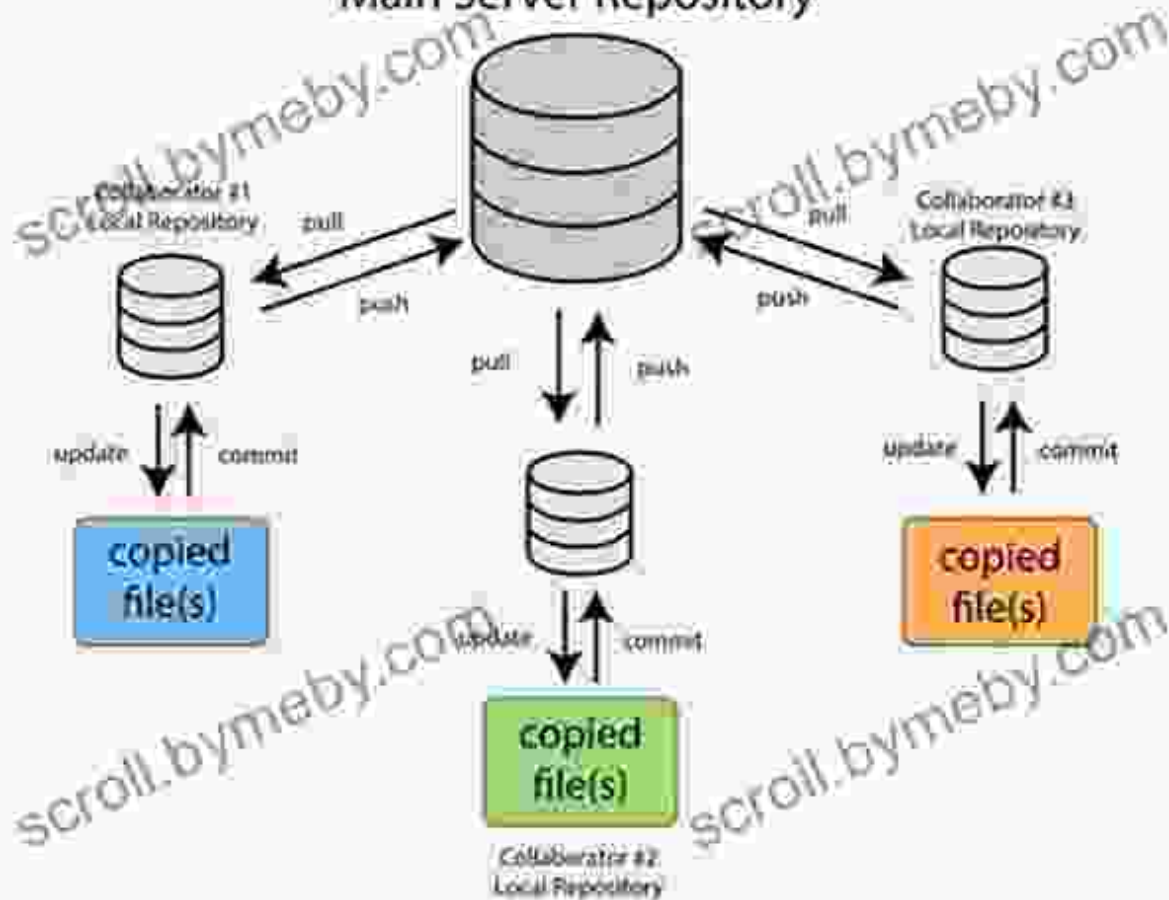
Main Server Repository

scroll.bymeby.com

scroll.bymeby.com

Collaborator #1
Local Repository

pull

push

Collaborator #3
Local Repository

pull

push

pull

push

update

commit

update

commit

copied file(s)

copied file(s)

update

commit

scroll.bymeby.com

scroll.bymeby.com

copied file(s)

Collaborator #2
Local Repository